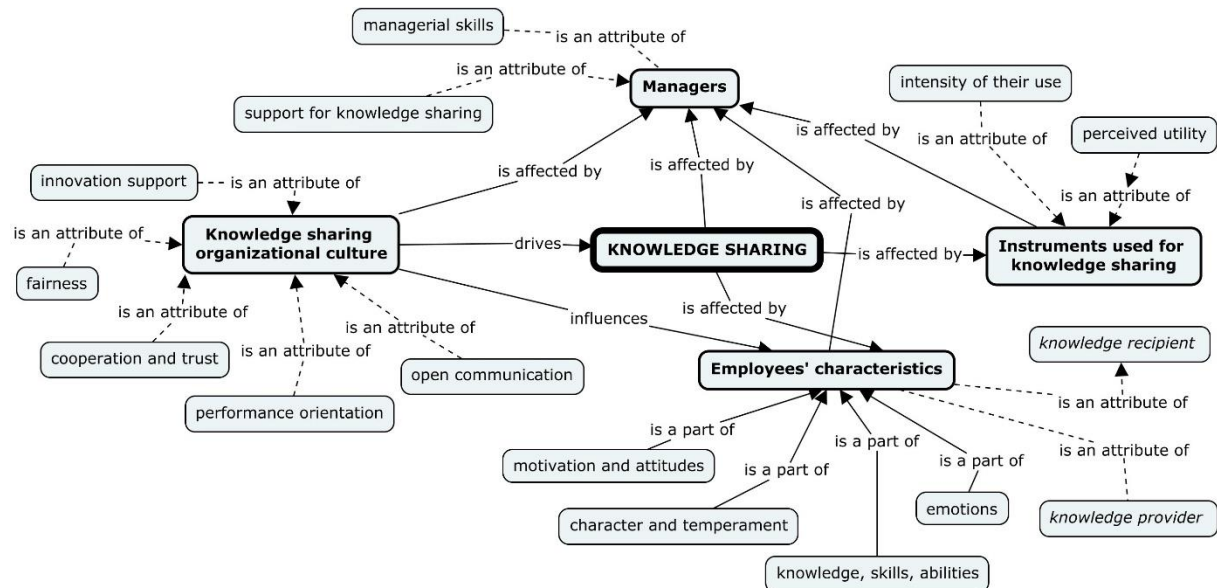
managerial skills

is an attribute of

is an attribute of

Managers

support for knowledge sharing

intensity of their use

is affected by

is an attribute of

perceived utility

innovation support

is an attribute of

is affected by

is affected by

is an attribute of

is affected by

is an attribute of

Knowledge sharing organizational culture

drives

KNOWLEDGE SHARING

is affected by

Instruments used for knowledge sharing

fairness

is affected by

is an attribute of

is an attribute of

influences

knowledge recipient

cooperation and trust

is an attribute of

open communication

Employees' characteristics

is an attribute of

performance orientation

is a part of

is a part of

is an attribute of

is a part of

is a part of

motivation and attitudes

emotions

knowledge provider

character and temperament

knowledge, skills, abilities